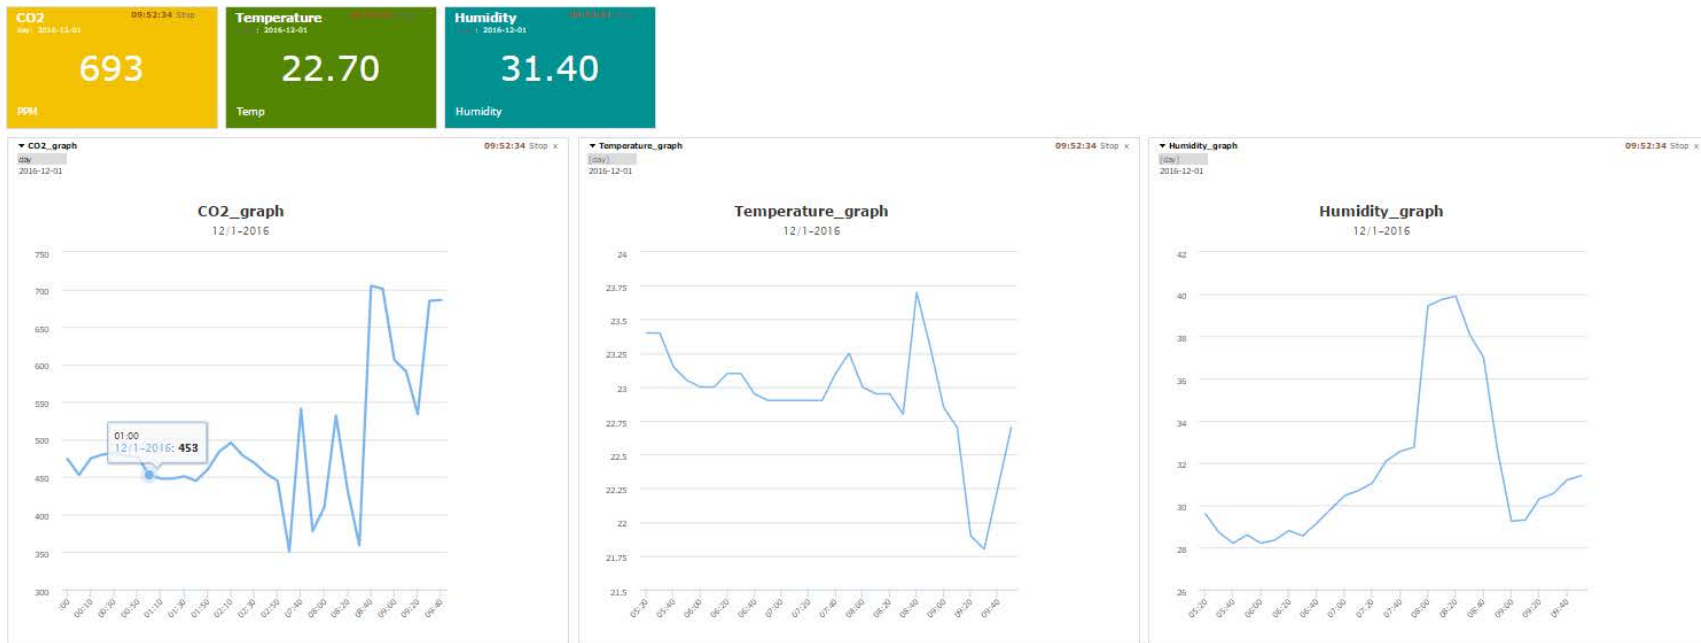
CO2 09:52:34 Stop
day : 2016-12-01
693
PPM

Temperature
: 2016-12-01
22.70
Temp

Humidity
: 2016-12-01
31.40
Humidity

CO2_graph 09:52:34 Stop x
day
2016-12-01

CO2_graph
12/1-2016

750
700
650
600
550
500
450
400
350
300

01:00
12/1-2016: 453

:00 00:10 00:30 00:50 01:10 01:30 01:50 02:10 02:30 02:50 07:40 08:00 08:20 08:40 09:00 09:20 09:40

Temperature_graph 09:52:34 Stop x
[day]
2016-12-01

Temperature_graph
12/1-2016

24
23.75
23.5
23.25
23
22.75
22.5
22.25
22
21.75
21.5

05:20 05:40 06:00 06:20 06:40 07:00 07:20 07:40 08:00 08:20 08:40 09:00 09:20 09:40

Humidity_graph 09:52:34 Stop x
[day]
2016-12-01

Humidity_graph
12/1-2016

42
40
38
36
34
32
30
28
26

05:20 05:40 06:00 06:20 06:40 07:00 07:20 07:40 08:00 08:20 08:40 09:00 09:20 09:40